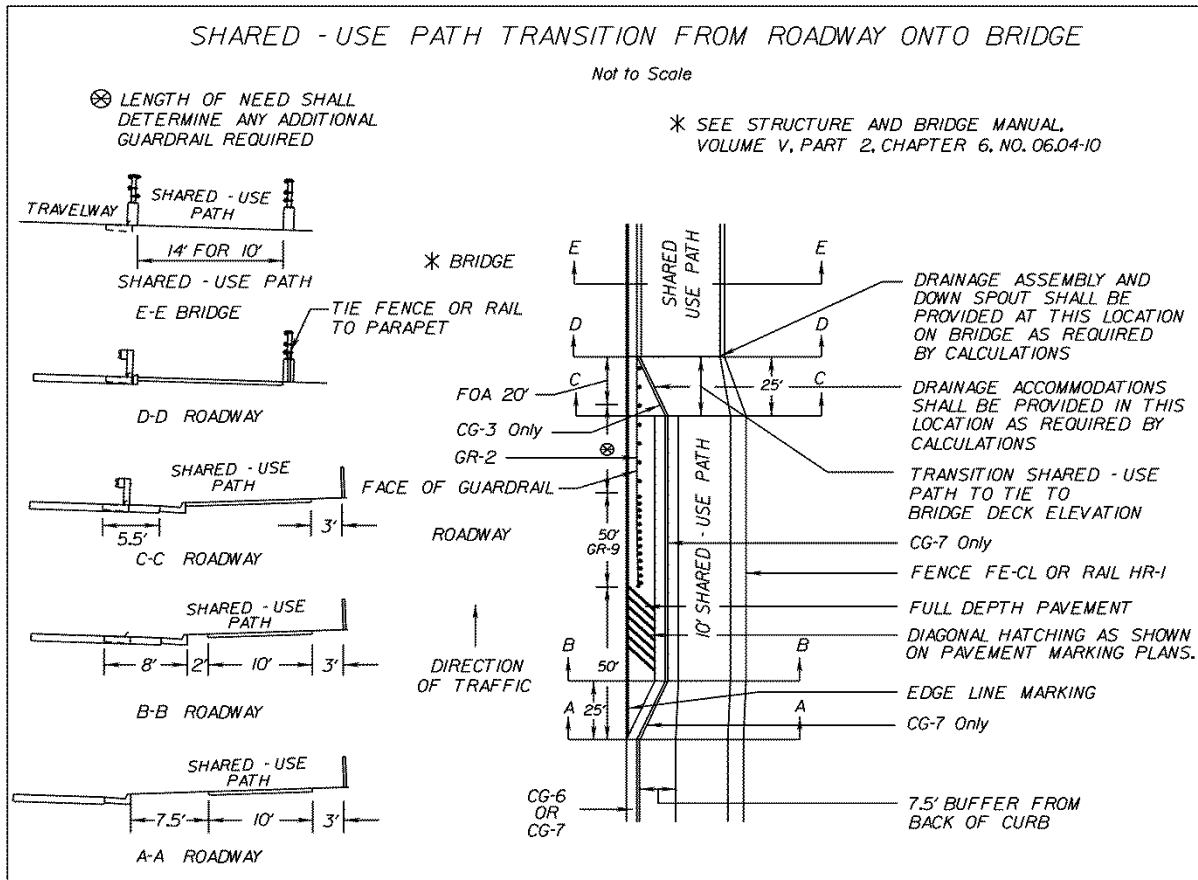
SHARED - USE PATH TRANSITION FROM ROADWAY ONTO BRIDGE

Not to Scale

⊗ LENGTH OF NEED SHALL DETERMINE ANY ADDITIONAL GUARDRAIL REQUIRED

* SEE STRUCTURE AND BRIDGE MANUAL, VOLUME V, PART 2, CHAPTER 6, NO. 06.04-10

TRAVELWAY

SHARED - USE PATH

14' FOR 10'

SHARED - USE PATH

E-E BRIDGE

TIE FENCE OR RAIL TO PARAPET

D-D ROADWAY

SHARED - USE PATH

5.5'

3'

C-C ROADWAY

SHARED - USE PATH

8'

2'

10'

3'

B-B ROADWAY

SHARED - USE PATH

7.5'

10'

3'

A-A ROADWAY

* BRIDGE

E

E

SHARED USE PATH

D

D

C

C

FOA 20'

25'

CG-3 Only

GR-2

⊗

FACE OF GUARDRAIL

ROADWAY

50' GR-9

10' SHARED - USE PATH

DIRECTION OF TRAFFIC

B

B

50'

A

A

25'

CG-6 OR CG-7

DRAINAGE ASSEMBLY AND DOWN SPOUT SHALL BE PROVIDED AT THIS LOCATION ON BRIDGE AS REQUIRED BY CALCULATIONS

DRAINAGE ACCOMMODATIONS SHALL BE PROVIDED IN THIS LOCATION AS REQUIRED BY CALCULATIONS

TRANSITION SHARED - USE PATH TO TIE TO BRIDGE DECK ELEVATION

CG-7 Only

FENCE FE-CL OR RAIL HR-1

FULL DEPTH PAVEMENT

DIAGONAL HATCHING AS SHOWN ON PAVEMENT MARKING PLANS.

EDGE LINE MARKING

CG-7 Only

7.5' BUFFER FROM BACK OF CURB